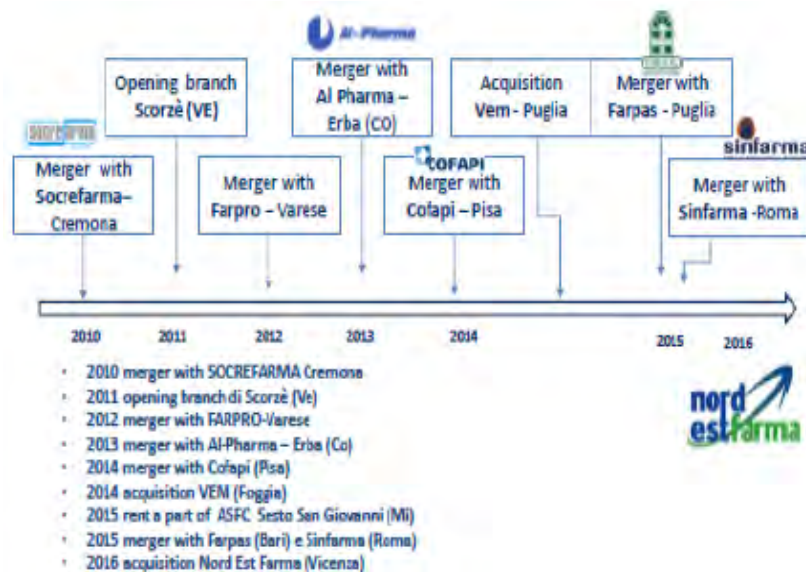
Al-Pharma

Opening branch Scorzè (VE)

Merger with Al Pharma – Erba (CO)

Acquisition Vem - Puglia

Merger with Farpas - Puglia

SOCREFARMA

Merger with Socrefarma– Cremona

Merger with Farpro – Varese

COFAPI

Merger with Cofapi – Pisa

sinfarma

Merger with Sinfarma -Roma

2010

2011

2012

2013

2014

2015

2016

- 2010 merger with SOCREFARMA Cremona
- 2011 opening branch di Scorzè (Ve)
- 2012 merger with FARPRO-Varese
- 2013 merger with Al-Pharma – Erba (Co)
- 2014 merger with Cofapi (Pisa)
- 2014 acquisition VEM (Foggia)
- 2015 rent a part of ASFC Sesto San Giovanni (Mi)
- 2015 merger with Farpas (Bari) e Sinfarma (Roma)
- 2016 acquisition Nord Est Farma (Vicenza)

nord est farma